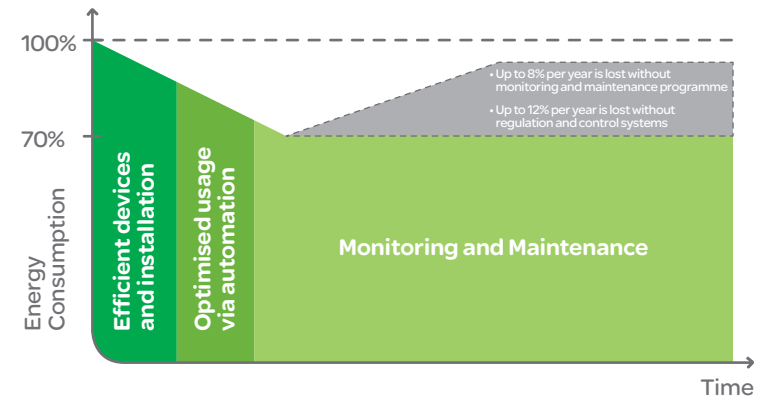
100%

70%

Energy Consumption

Efficient devices and installation

Optimised usage via automation

Monitoring and Maintenance

• Up to 8% per year is lost without monitoring and maintenance programme

• Up to 12% per year is lost without regulation and control systems

Time